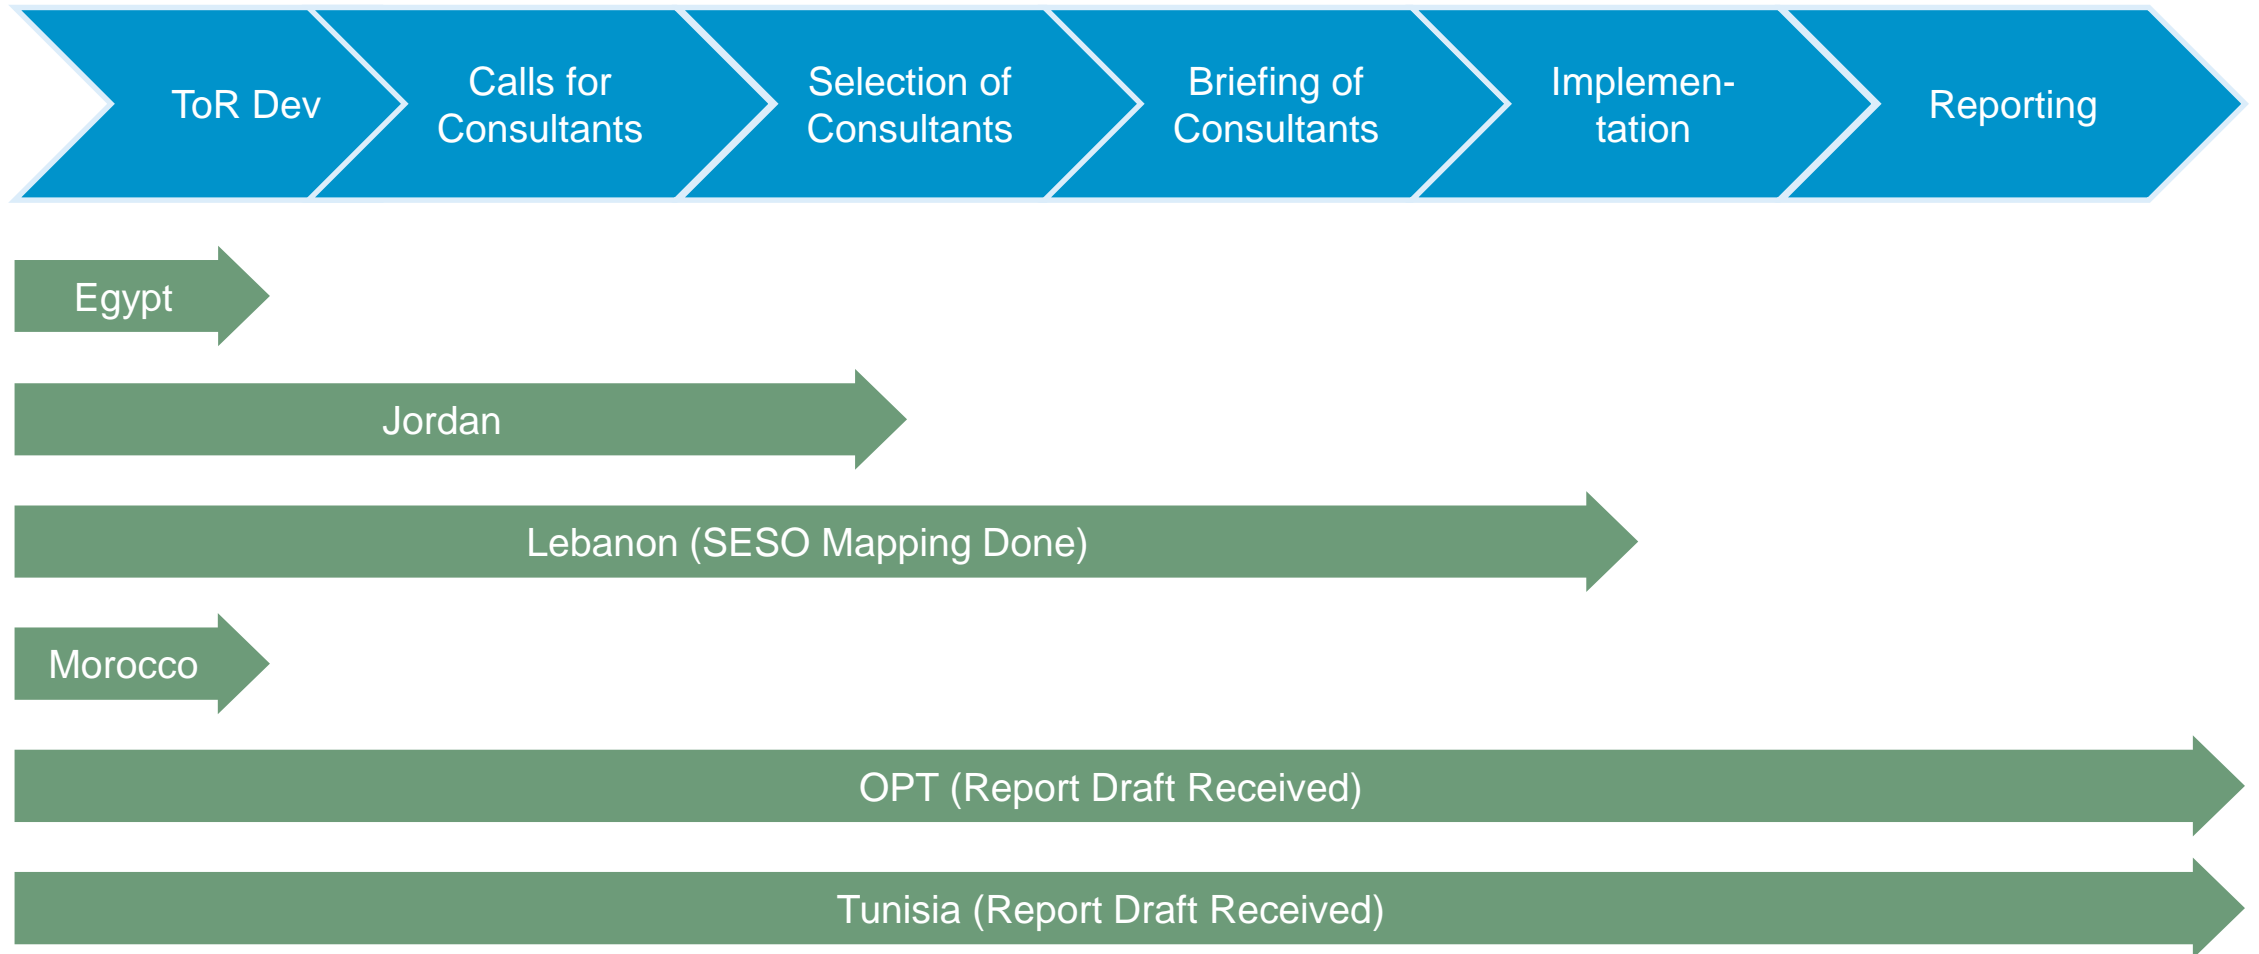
ToR Dev

Calls for Consultants

Selection of Consultants

Briefing of Consultants

Implementation

Reporting

Egypt

Jordan

Lebanon (SESO Mapping Done)

Morocco

OPT (Report Draft Received)

Tunisia (Report Draft Received)